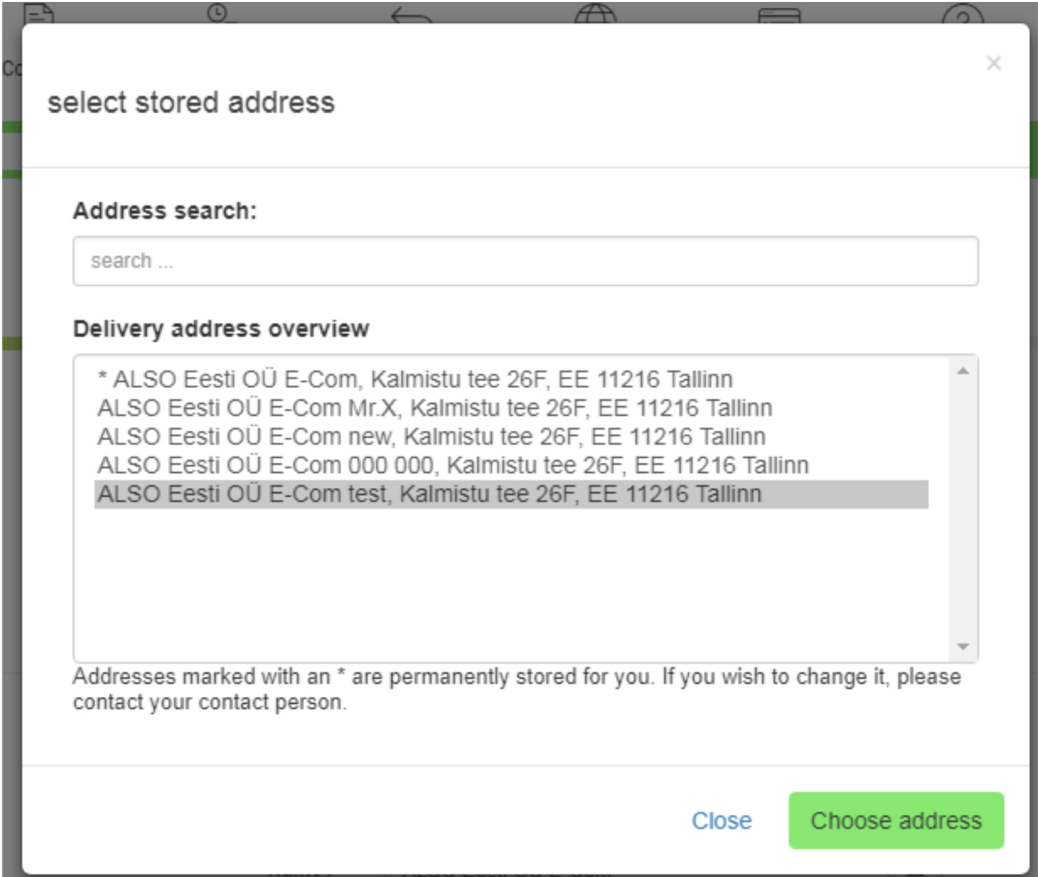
select stored address

×

Address search:

search ...

Delivery address overview

* ALSO Eesti OÜ E-Com, Kalmistu tee 26F, EE 11216 Tallinn
ALSO Eesti OÜ E-Com Mr.X, Kalmistu tee 26F, EE 11216 Tallinn
ALSO Eesti OÜ E-Com new, Kalmistu tee 26F, EE 11216 Tallinn
ALSO Eesti OÜ E-Com 000 000, Kalmistu tee 26F, EE 11216 Tallinn
ALSO Eesti OÜ E-Com test, Kalmistu tee 26F, EE 11216 Tallinn

Addresses marked with an * are permanently stored for you. If you wish to change it, please contact your contact person.

Close

Choose address